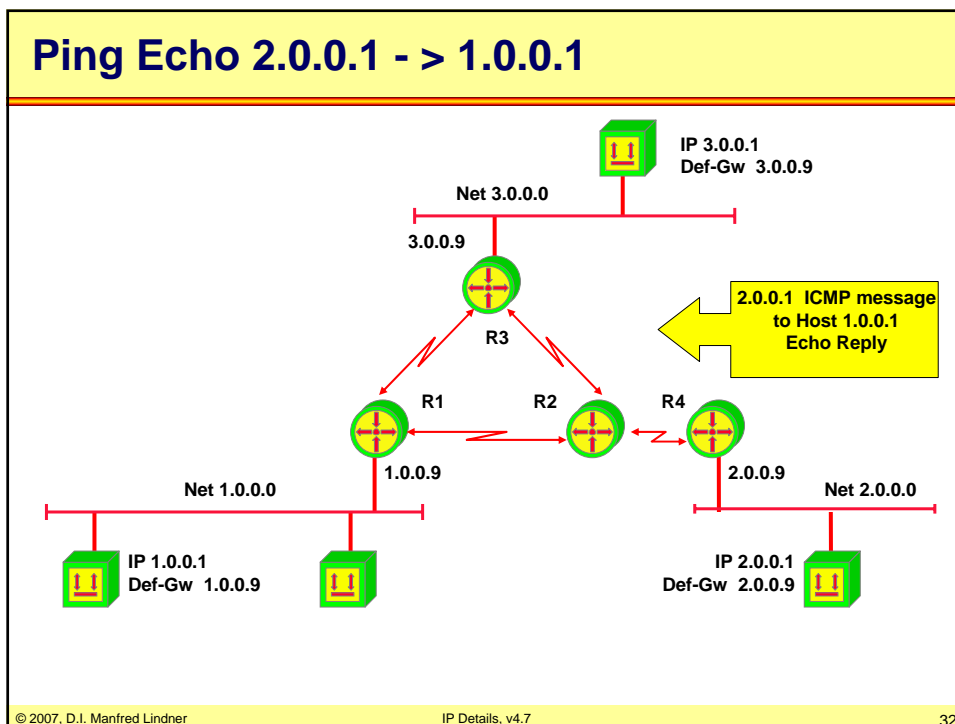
Ping Echo 2.0.0.1 - > 1.0.0.1

IP 3.0.0.1
Def-Gw 3.0.0.9

Net 3.0.0.0

3.0.0.9

2.0.0.1 ICMP message to Host 1.0.0.1 Echo Reply

R3

R1

R2

R4

1.0.0.9

2.0.0.9

Net 1.0.0.0

Net 2.0.0.0

IP 1.0.0.1
Def-Gw 1.0.0.9

IP 2.0.0.1
Def-Gw 2.0.0.9

© 2007, D.I. Manfred Lindner

IP Details, v4.7

32